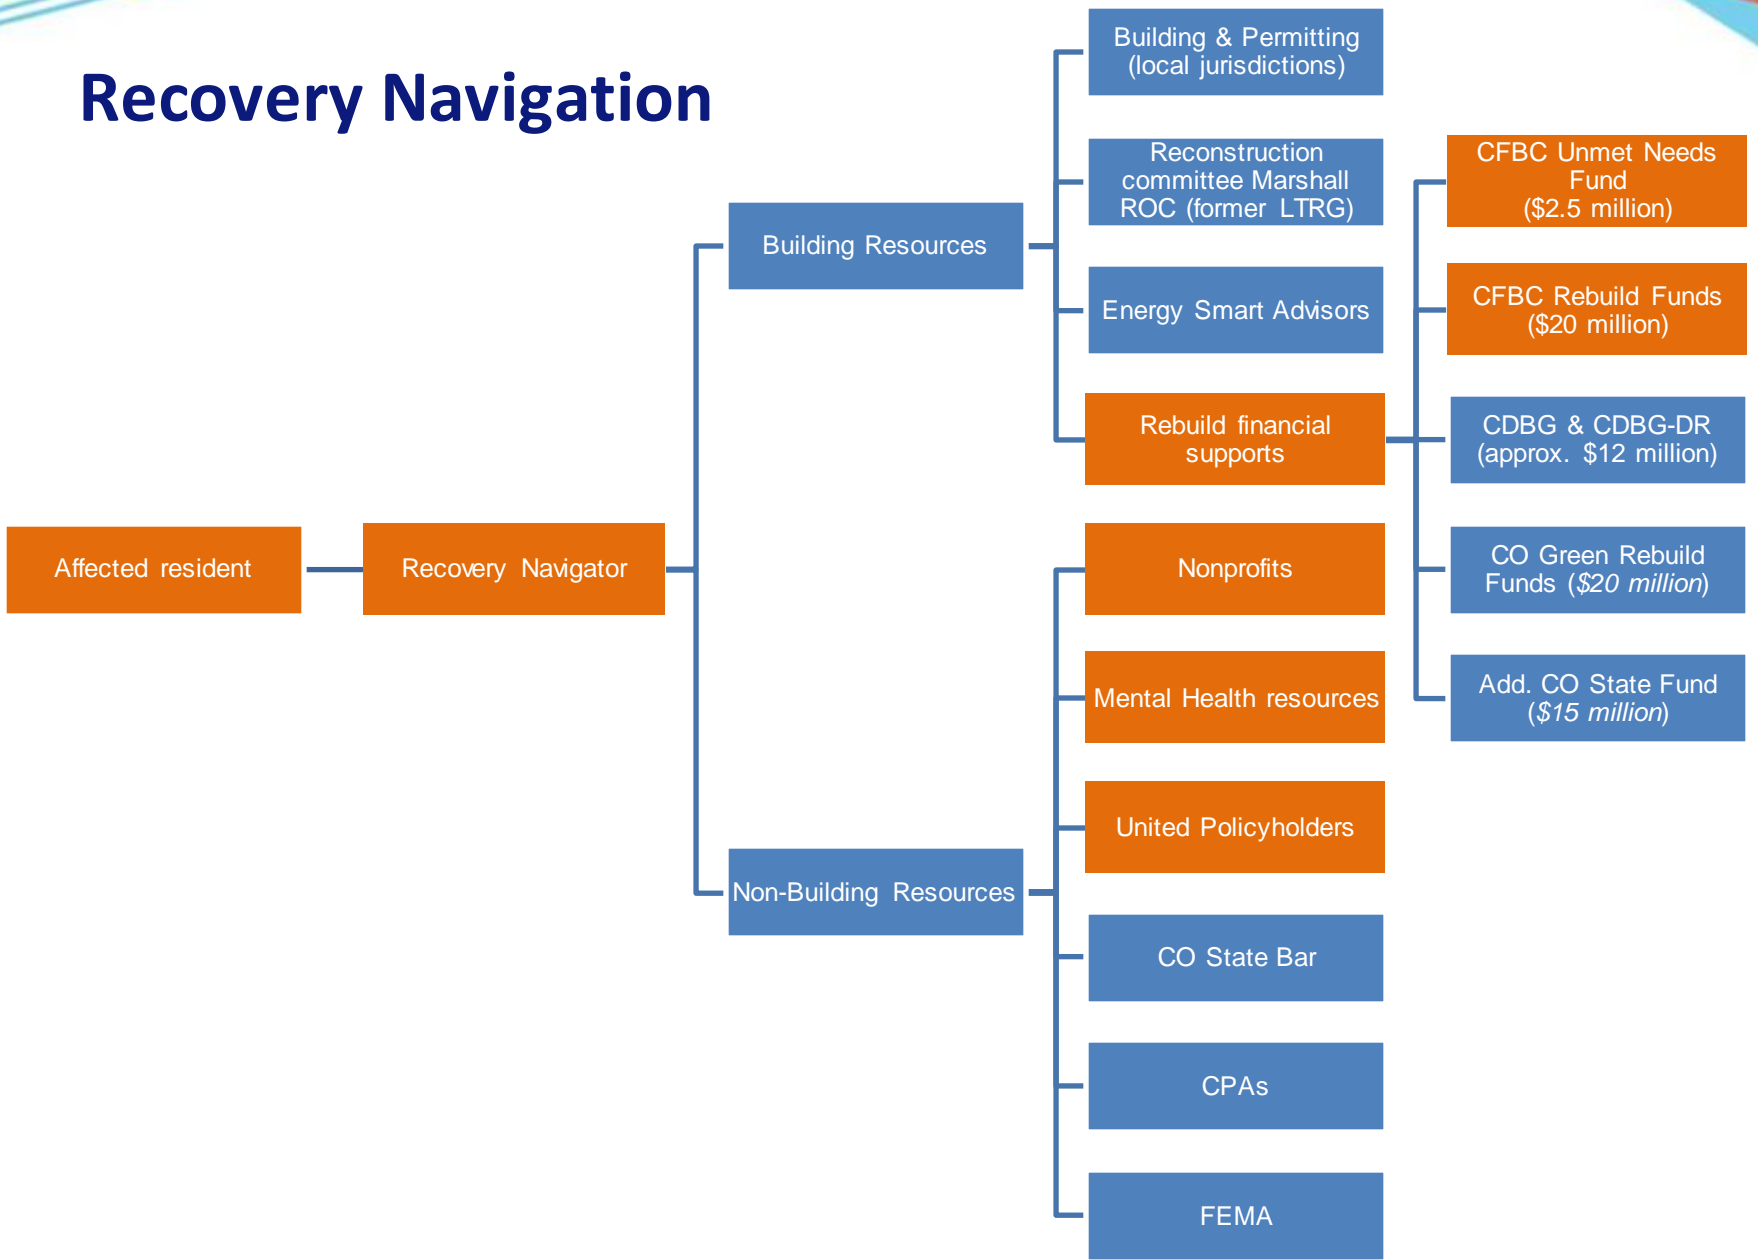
Recovery Navigation

Affected resident

Recovery Navigator

Building Resources

Building & Permitting (local jurisdictions)

Reconstruction committee Marshall ROC (former LTRG)

Energy Smart Advisors

Rebuild financial supports

CFBC Unmet Needs Fund ($2.5 million)

CFBC Rebuild Funds ($20 million)

CDBG & CDBG-DR (approx. $12 million)

CO Green Rebuild Funds ($20 million)

Add. CO State Fund ($15 million)

Non-Building Resources

Nonprofits

Mental Health resources

United Policyholders

CO State Bar

CPAs

FEMA